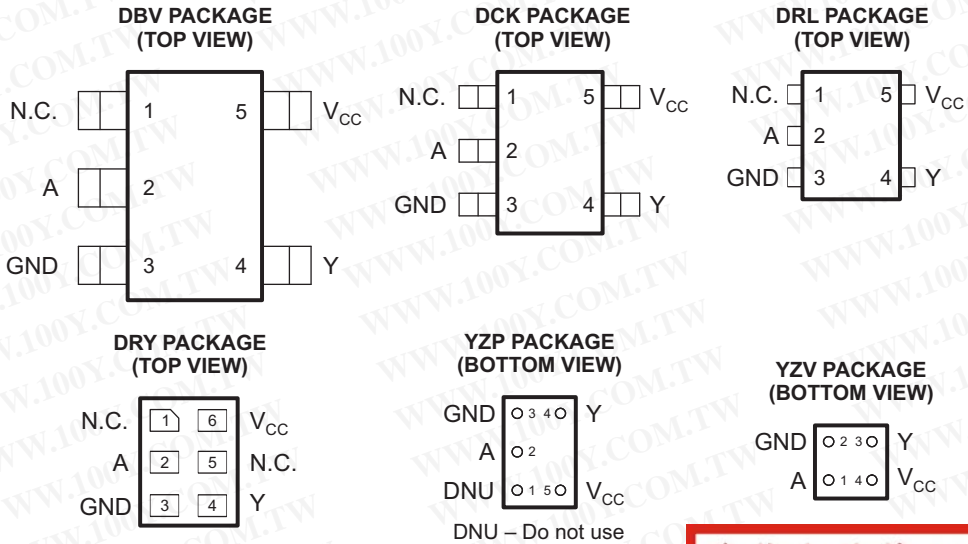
DBV PACKAGE (TOP VIEW)

N.C. 1 5 $V_{CC}$
A 2
GND 3 4 Y

DCK PACKAGE (TOP VIEW)

N.C. 1 5 $V_{CC}$
A 2
GND 3 4 Y

DRL PACKAGE (TOP VIEW)

N.C. 1 5 $V_{CC}$
A 2
GND 3 4 Y

DRY PACKAGE (TOP VIEW)

N.C. 1 6 $V_{CC}$
A 2 5 N.C.
GND 3 4 Y

YZP PACKAGE (BOTTOM VIEW)

GND 3 4 Y
A 2
DNU 1 5 $V_{CC}$

DNU – Do not use

YZV PACKAGE (BOTTOM VIEW)

GND 2 3 Y
A 1 4 $V_{CC}$

WWW.100Y.COM.TW